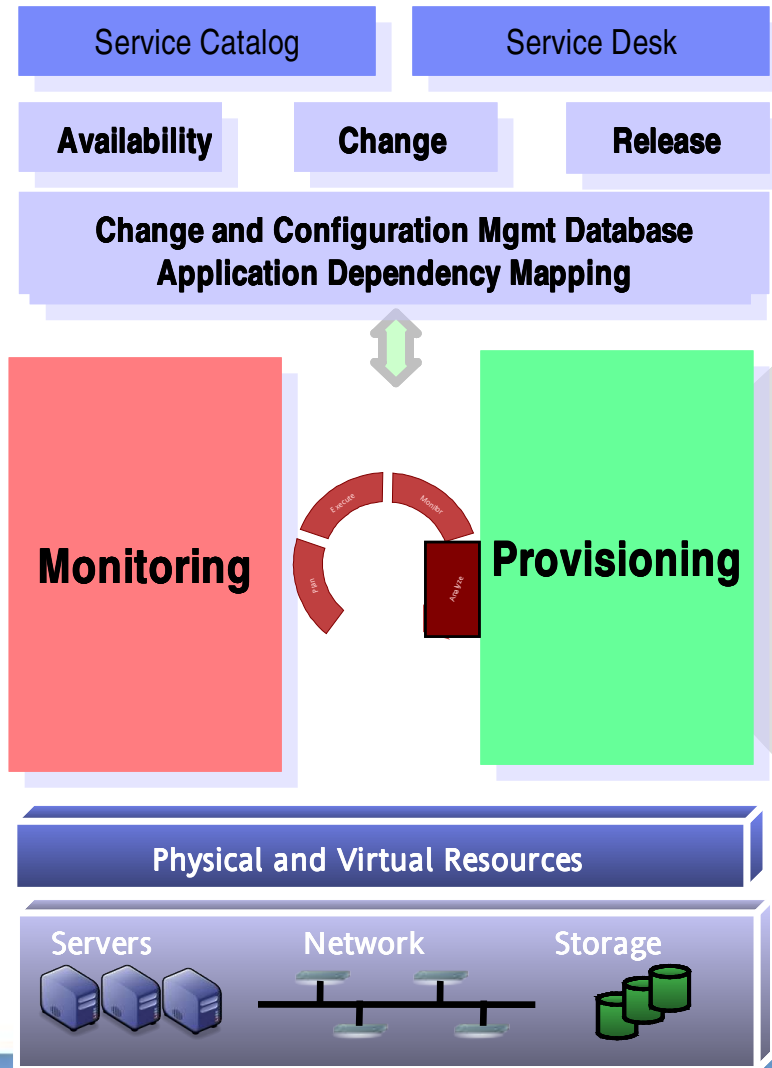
Service Catalog

Service Desk

Availability

Change

Release

Change and Configuration Mgmt Database
Application Dependency Mapping

Monitoring

Execute

Monitor

Plan

Analyze

Provisioning

Physical and Virtual Resources

Servers

Network

Storage